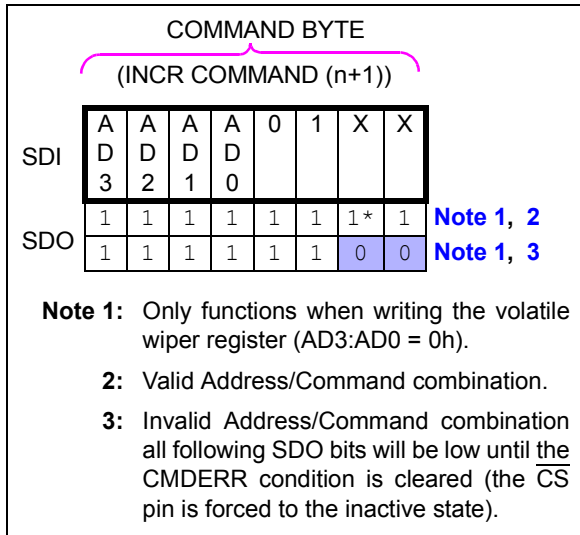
COMMAND BYTE

(INCR COMMAND (n+1))

| SDI | A D 3 | A D 2 | A D 1 | A D 0 | 0 | 1 | X | X | |
|---|---|---|---|---|---|---|---|---|---|
| SDO | 1 | 1 | 1 | 1 | 1 | 1 | 1* | 1 | Note 1, 2 |
| | 1 | 1 | 1 | 1 | 1 | 1 | 0 | 0 | Note 1, 3 |

Note 1: Only functions when writing the volatile wiper register (AD3:AD0 = 0h).

2: Valid Address/Command combination.

3: Invalid Address/Command combination all following SDO bits will be low until the CMDERR condition is cleared (the $\overline{CS}$ pin is forced to the inactive state).